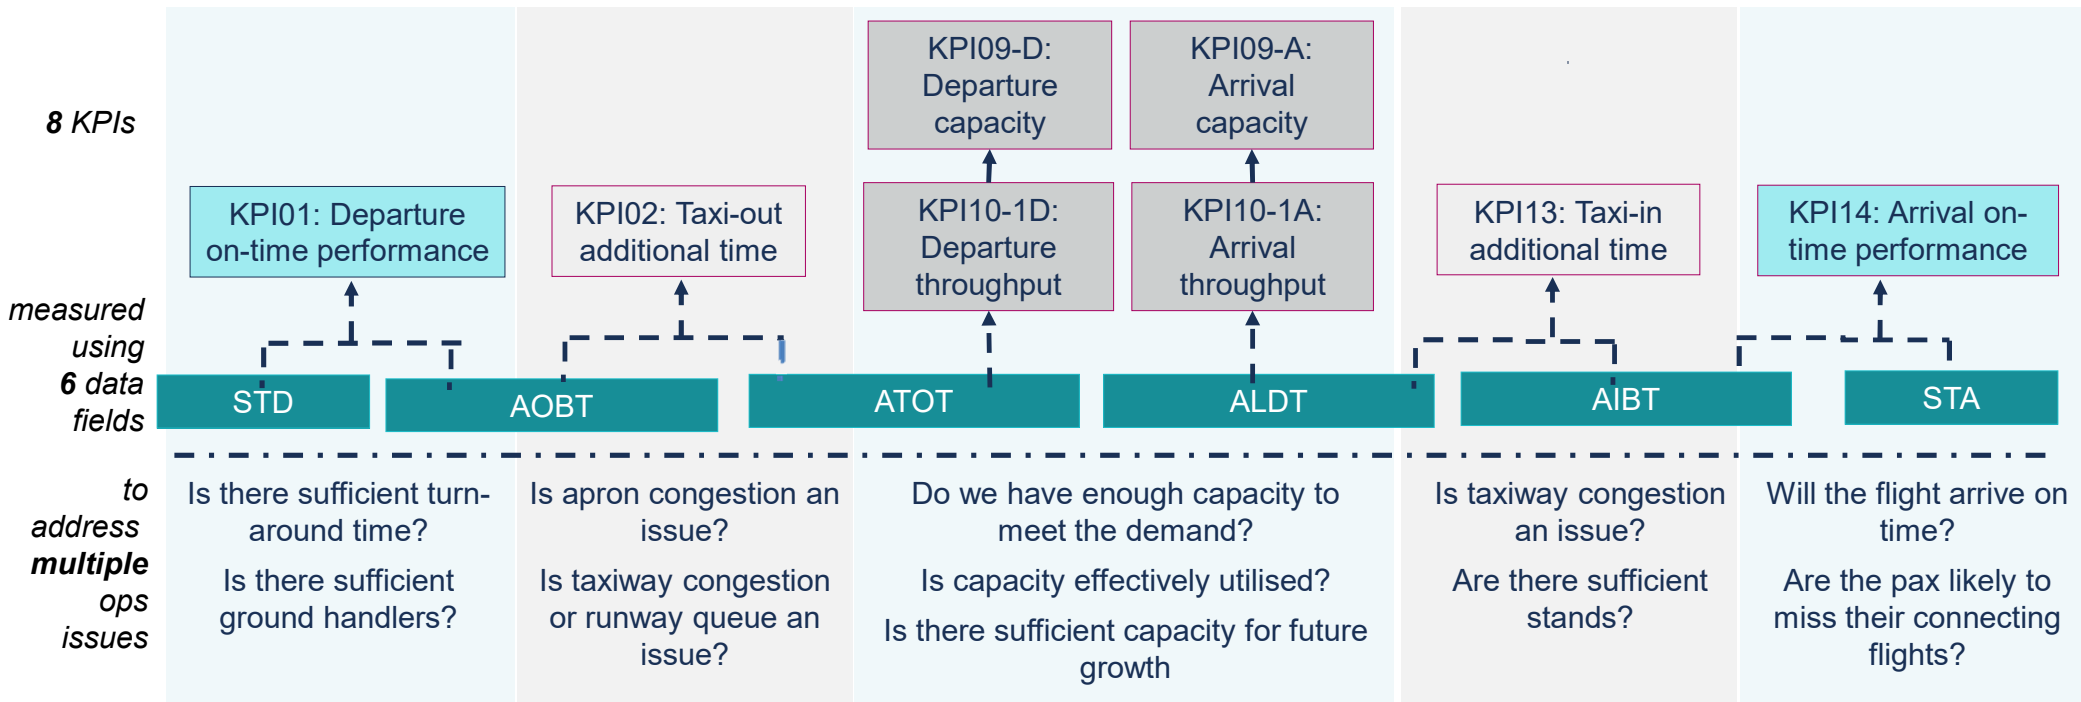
8 KPIs

KPI09-D: Departure capacity

KPI09-A: Arrival capacity

KPI01: Departure on-time performance

KPI02: Taxi-out additional time

KPI10-1D: Departure throughput

KPI10-1A: Arrival throughput

KPI13: Taxi-in additional time

KPI14: Arrival on-time performance

measured using 6 data fields

STD

AOBT

ATOT

ALDT

AIBT

STA

to address multiple ops issues

Is there sufficient turn-around time?

Is there sufficient ground handlers?

Is apron congestion an issue?

Is taxiway congestion or runway queue an issue?

Do we have enough capacity to meet the demand?

Is capacity effectively utilised?

Is there sufficient capacity for future growth

Is taxiway congestion an issue?

Are there sufficient stands?

Will the flight arrive on time?

Are the pax likely to miss their connecting flights?